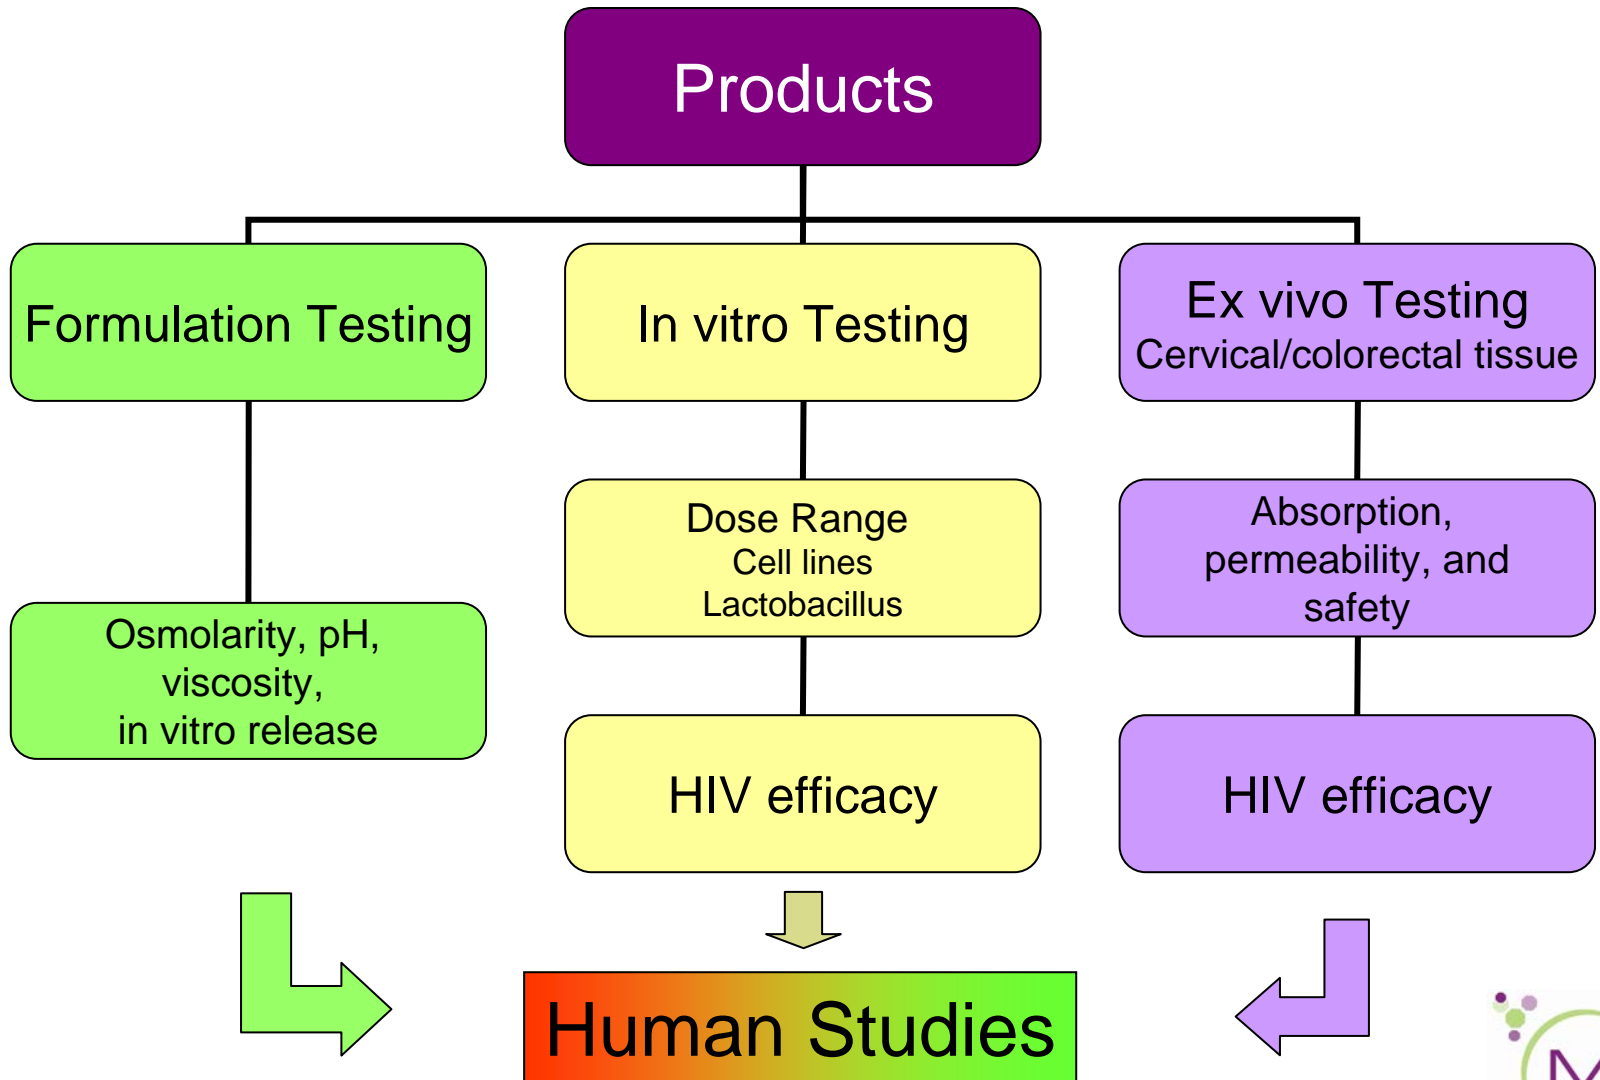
Products

Formulation Testing

In vitro Testing

Ex vivo Testing
Cervical/colorectal tissue

Osmolarity, pH, viscosity, in vitro release

Dose Range
Cell lines
Lactobacillus

Absorption, permeability, and safety

HIV efficacy

HIV efficacy

Human Studies